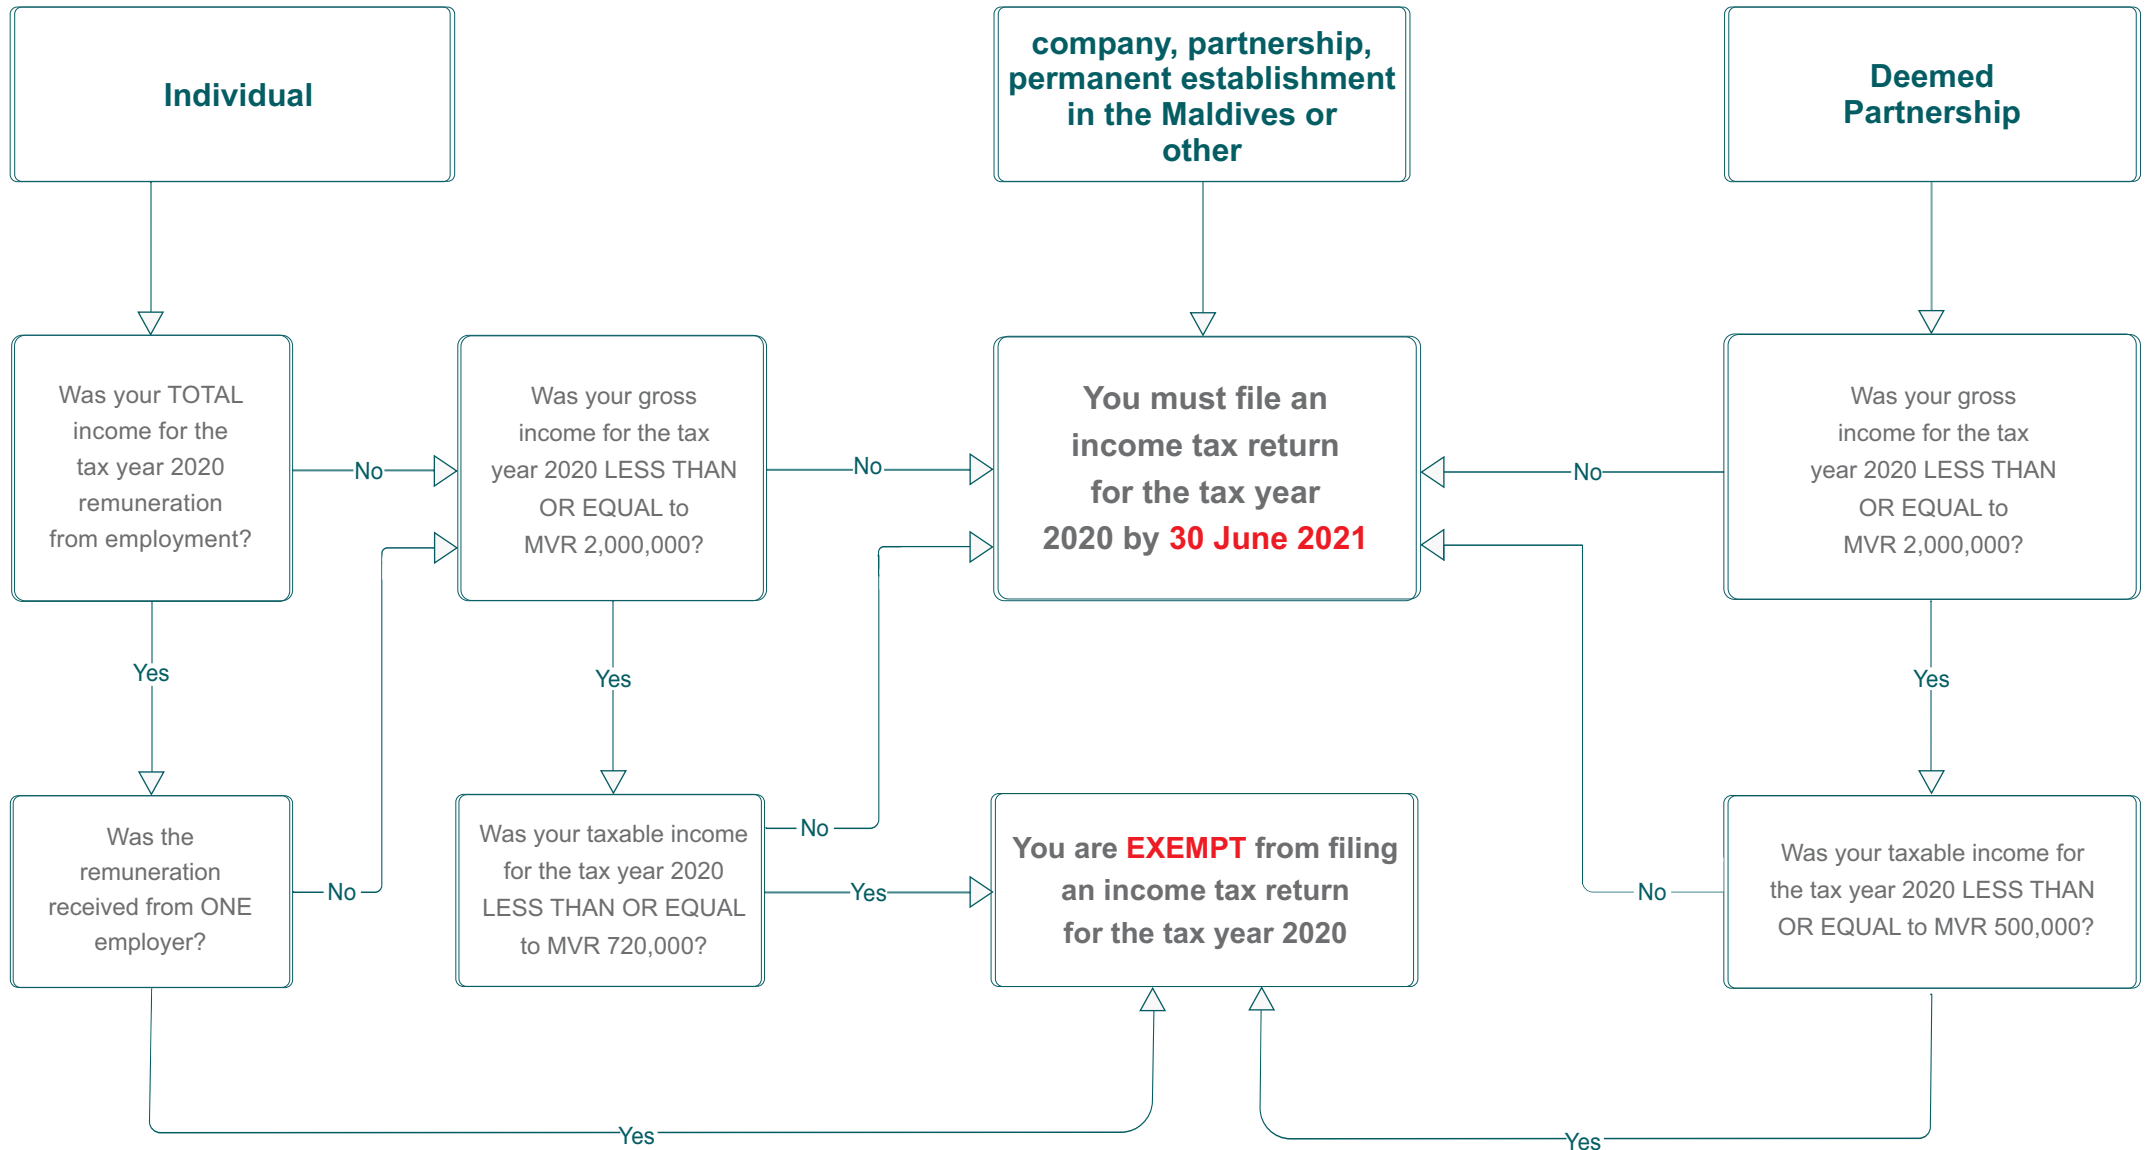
Individual

company, partnership, permanent establishment in the Maldives or other

Deemed Partnership

Was your TOTAL income for the tax year 2020 remuneration from employment?

No

Was your gross income for the tax year 2020 LESS THAN OR EQUAL to MVR 2,000,000?

No

You must file an income tax return for the tax year 2020 by 30 June 2021

No

Was your gross income for the tax year 2020 LESS THAN OR EQUAL to MVR 2,000,000?

Yes

Yes

Yes

Was the remuneration received from ONE employer?

No

Was your taxable income for the tax year 2020 LESS THAN OR EQUAL to MVR 720,000?

No

Yes

You are EXEMPT from filing an income tax return for the tax year 2020

No

Was your taxable income for the tax year 2020 LESS THAN OR EQUAL to MVR 500,000?

Yes

Yes